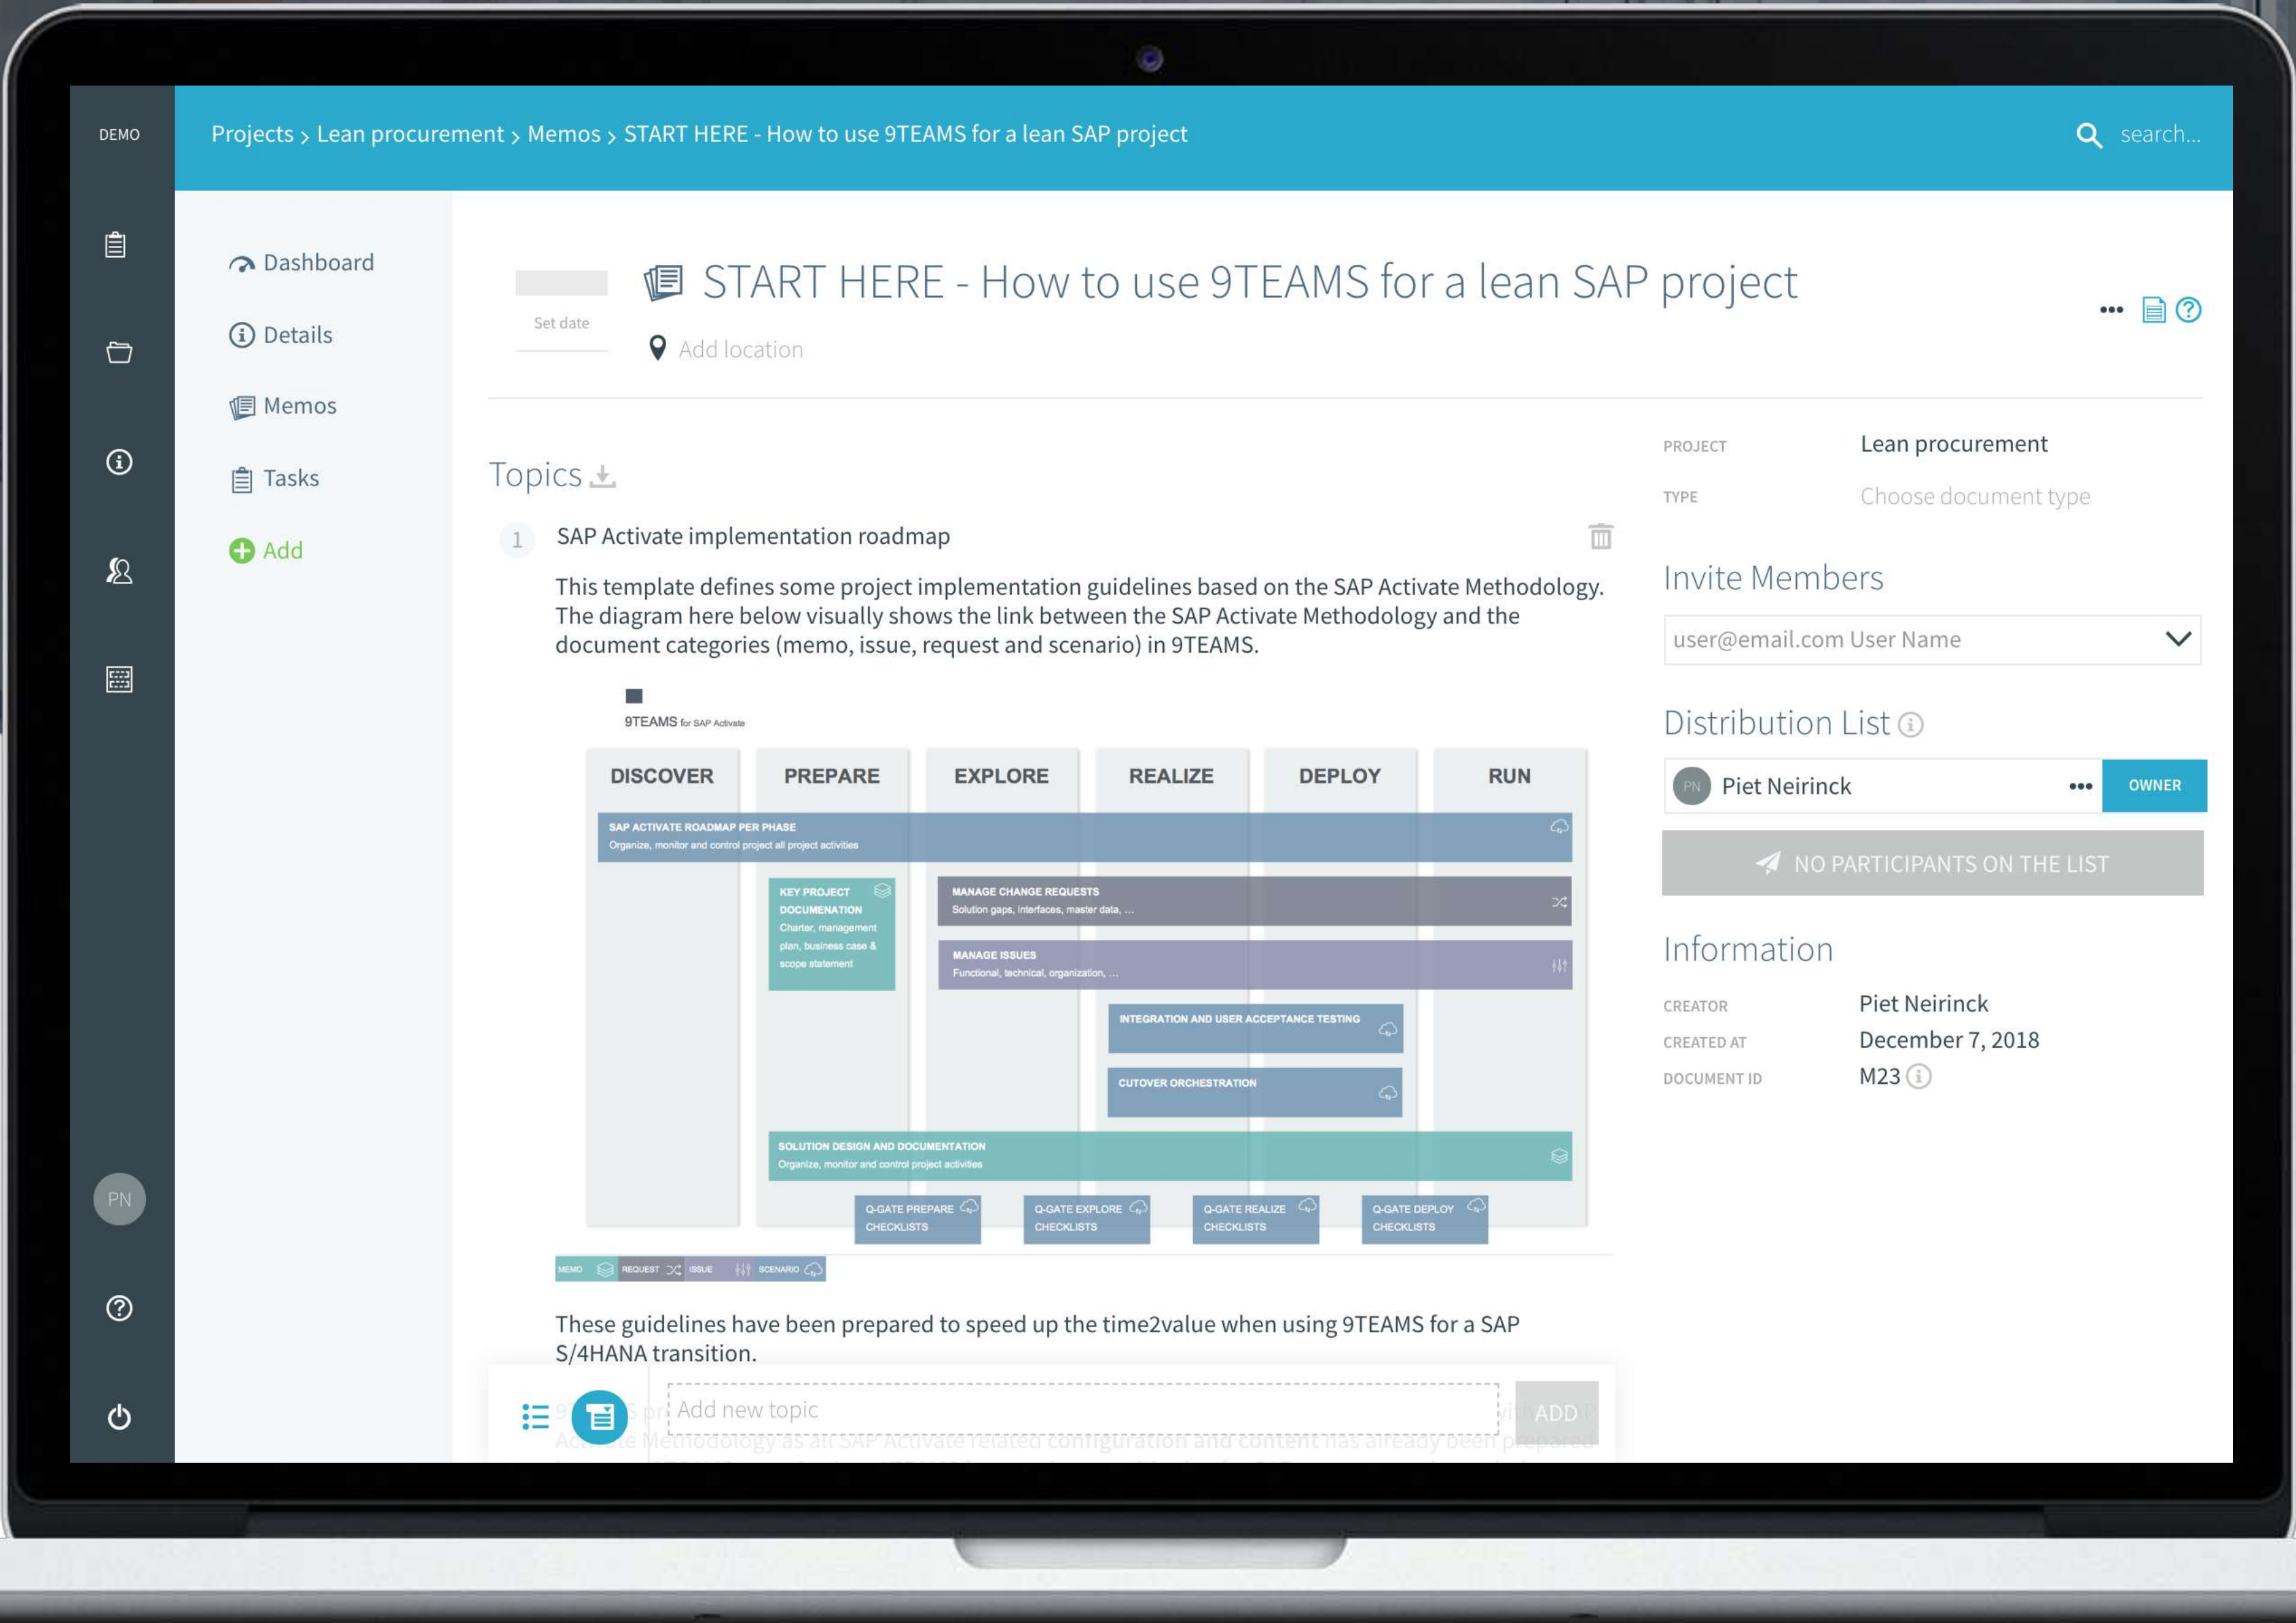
DEMO

Projects › Lean procurement › Memos › START HERE - How to use 9TEAMS for a lean SAP project

search...

Dashboard

Details

Memos

Tasks

Add

PN

Set date

START HERE - How to use 9TEAMS for a lean SAP project

Add location

•••

Topics

1 SAP Activate implementation roadmap

This template defines some project implementation guidelines based on the SAP Activate Methodology. The diagram here below visually shows the link between the SAP Activate Methodology and the document categories (memo, issue, request and scenario) in 9TEAMS.

9TEAMS for SAP Activate

| DISCOVER | PREPARE | EXPLORE | REALIZE | DEPLOY | RUN |
|---|---|---|---|---|---|

SAP ACTIVATE ROADMAP PER PHASE
Organize, monitor and control project all project activities

KEY PROJECT DOCUMENATION
Charter, management plan, business case & scope statement

MANAGE CHANGE REQUESTS
Solution gaps, interfaces, master data, ...

MANAGE ISSUES
Functional, technical, organization, ...

INTEGRATION AND USER ACCEPTANCE TESTING

CUTOVER ORCHESTRATION

SOLUTION DESIGN AND DOCUMENTATION
Organize, monitor and control project activities

Q-GATE PREPARE CHECKLISTS

Q-GATE EXPLORE CHECKLISTS

Q-GATE REALIZE CHECKLISTS

Q-GATE DEPLOY CHECKLISTS

MEMO REQUEST ISSUE SCENARIO

These guidelines have been prepared to speed up the time2value when using 9TEAMS for a SAP S/4HANA transition.

Add new topic

ADD

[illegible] Methodology as all SAP Activate related configuration and content has already been prepared

PROJECT Lean procurement

TYPE Choose document type

Invite Members

user@email.com User Name

Distribution List

PN Piet Neirinck •••

OWNER

NO PARTICIPANTS ON THE LIST

Information

CREATOR Piet Neirinck

CREATED AT December 7, 2018

DOCUMENT ID M23